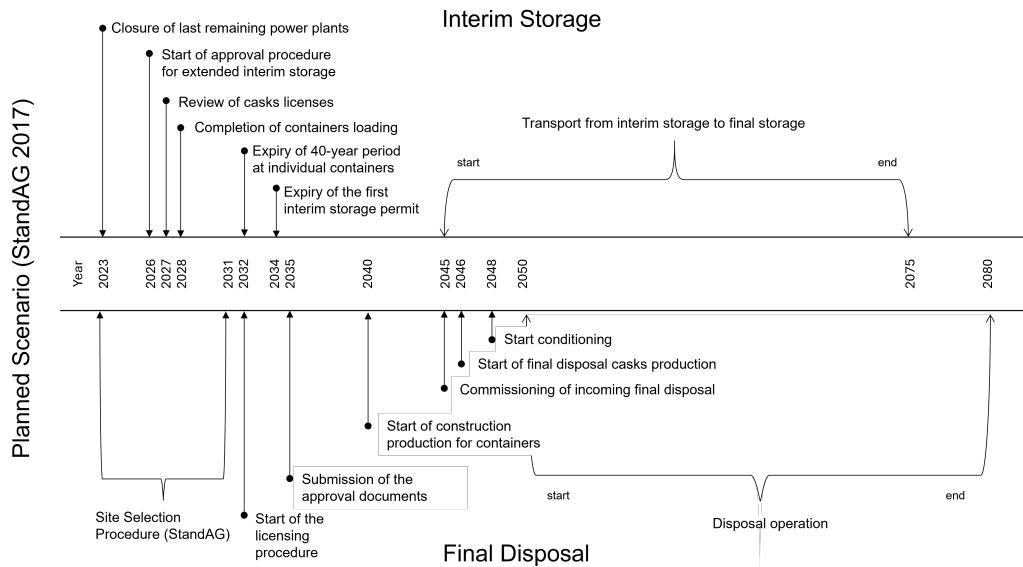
Planned Scenario (StandAG 2017)

Interim Storage

Closure of last remaining power plants

Start of approval procedure for extended interim storage

Review of casks licenses

Completion of containers loading

Expiry of 40-year period at individual containers

Expiry of the first interim storage permit

Transport from interim storage to final storage

start

end

Year 2023 2026 2027 2028 2031 2032 2034 2035 2040 2045 2046 2048 2050 2075 2080

Start conditioning

Start of final disposal casks production

Commissioning of incoming final disposal

Start of construction production for containers

Submission of the approval documents

start

end

Site Selection Procedure (StandAG)

Start of the licensing procedure

Disposal operation

Final Disposal